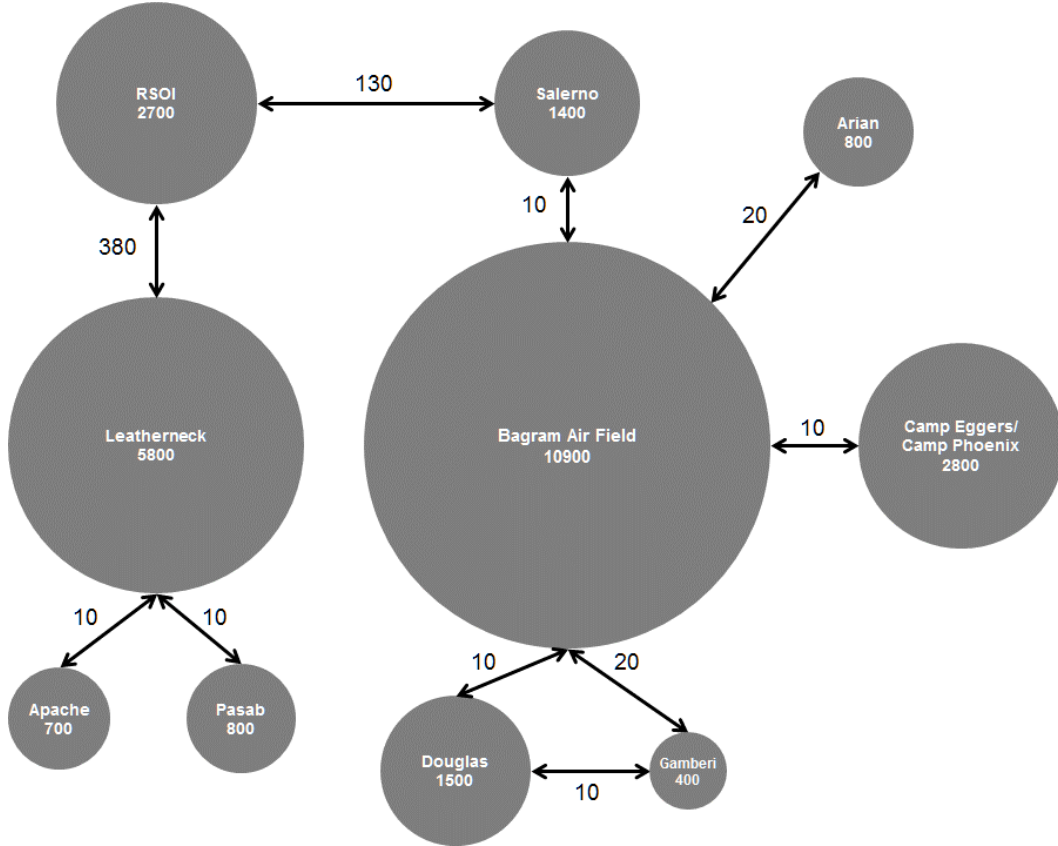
RSOI
2700

130

Salerno
1400

Arian
800

10

20

380

Leatherneck
5800

Bagram Air Field
10900

10

Camp Eggers/
Camp Phoenix
2800

10

10

10

20

Apache
700

Pasab
800

Douglas
1500

10

Gamberi
400